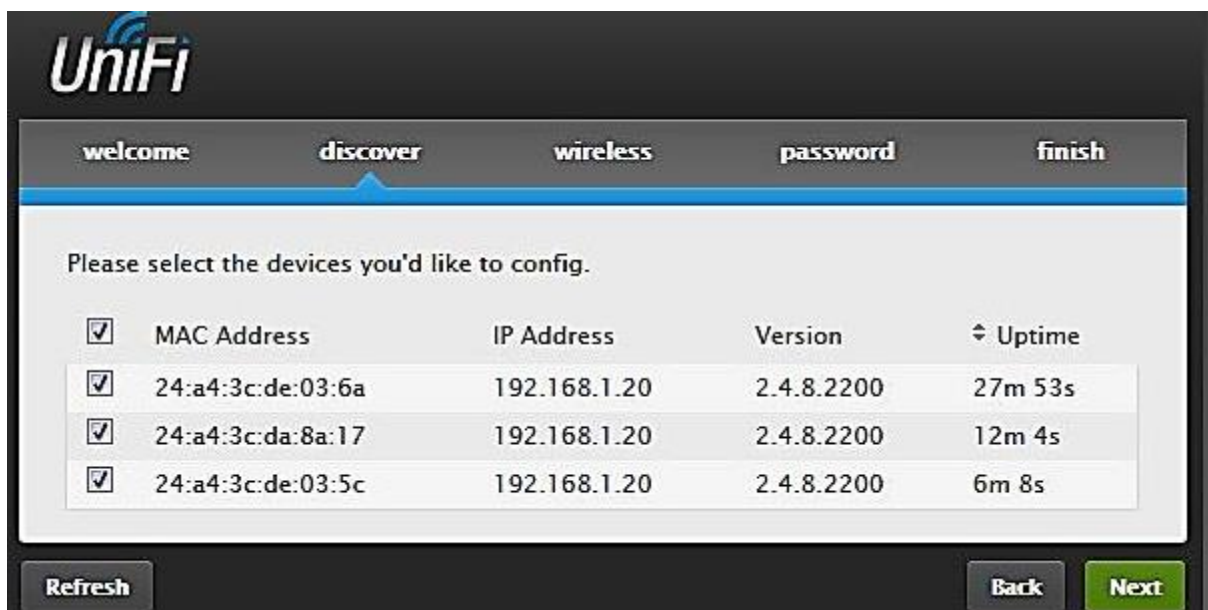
UniFi

welcome discover wireless password finish

Please select the devices you'd like to config.

| | MAC Address | IP Address | Version | ⇕ Uptime |
|---|---|---|---|---|
| ☑ | 24:a4:3c:de:03:6a | 192.168.1.20 | 2.4.8.2200 | 27m 53s |
| ☑ | 24:a4:3c:da:8a:17 | 192.168.1.20 | 2.4.8.2200 | 12m 4s |
| ☑ | 24:a4:3c:de:03:5c | 192.168.1.20 | 2.4.8.2200 | 6m 8s |

Refresh

Back Next